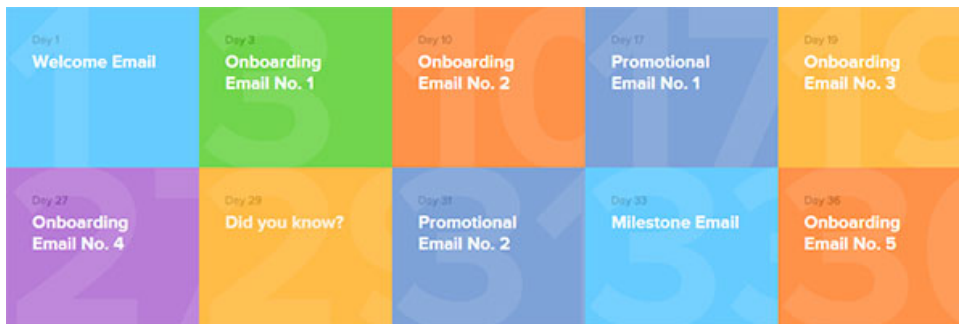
Day 1
Welcome Email

Day 3
Onboarding Email No. 1

Day 10
Onboarding Email No. 2

Day 17
Promotional Email No. 1

Day 19
Onboarding Email No. 3

Day 27
Onboarding Email No. 4

Day 29
Did you know?

Day 31
Promotional Email No. 2

Day 33
Milestone Email

Day 36
Onboarding Email No. 5